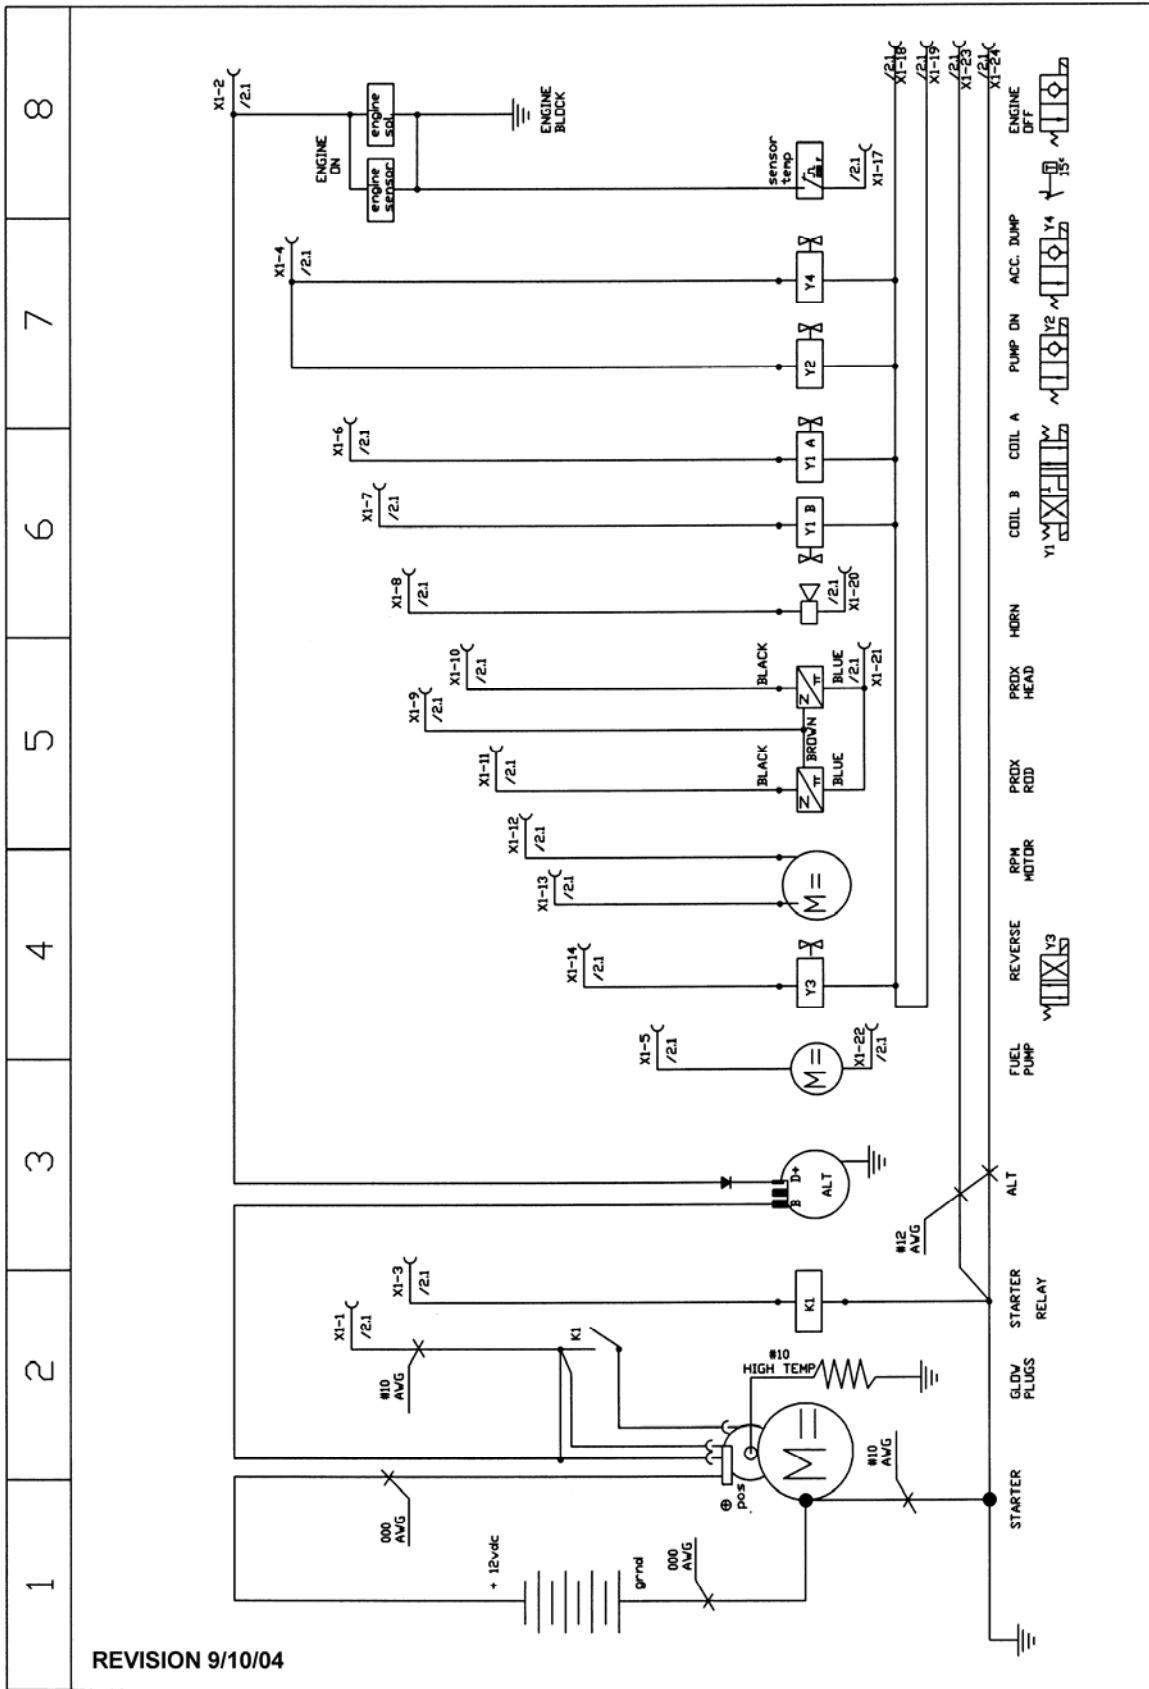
8
7
6
5
4
3
2
1

X1-2 /2.1
ENGINE ON
engine sensor
engine sol.
ENGINE BLOCK
sensor temp
/2.1 X1-17
/2.1 X1-18
/2.1 X1-19
/2.1 X1-23
/2.1 X1-24
ENGINE OFF
$15^{\circ}$
X1-4 /2.1
Y4
Y2
ACC. DUMP
PUMP ON
Y4
Y2
X1-6 /2.1
Y1 A
COIL A
X1-7 /2.1
Y1 B
COIL B
Y1
X1-8 /2.1
/2.1 X1-20
HORN
X1-10 /2.1
BLACK
BLUE
/2.1 X1-21
PROX HEAD
X1-9 /2.1
BROWN
X1-11 /2.1
BLACK
BLUE
PROX ROD
X1-12 /2.1
X1-13 /2.1
M=
RPM MOTOR
X1-14 /2.1
Y3
REVERSE
Y3
X1-5 /2.1
M=
X1-22 /2.1
FUEL PUMP
D+
B
ALT
#12 AWG
ALT
X1-3 /2.1
K1
STARTER RELAY
X1-1 /2.1
K1
#10 AWG
#10
HIGH TEMP
GLOW PLUGS
M=
pos.
#10 AWG
000 AWG
+ 12vdc
grnd
000 AWG
STARTER
REVISION 9/10/04